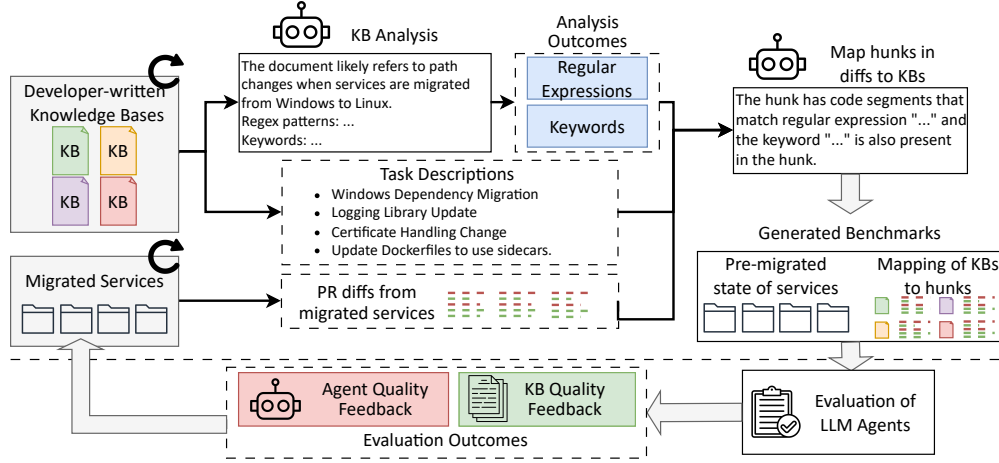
KB Analysis

The document likely refers to path changes when services are migrated from Windows to Linux.
Regex patterns: ...
Keywords: ...

Analysis Outcomes

Regular Expressions

Keywords

Map hunks in diffs to KBs

The hunk has code segments that match regular expression "..." and the keyword "..." is also present in the hunk.

Developer-written Knowledge Bases

KB KB KB KB

Task Descriptions

• Windows Dependency Migration
• Logging Library Update
• Certificate Handling Change
• Update Dockerfiles to use sidecars.

Generated Benchmarks

Migrated Services

PR diffs from migrated services

Pre-migrated state of services

Mapping of KBs to hunks

Agent Quality Feedback

KB Quality Feedback

Evaluation Outcomes

Evaluation of LLM Agents